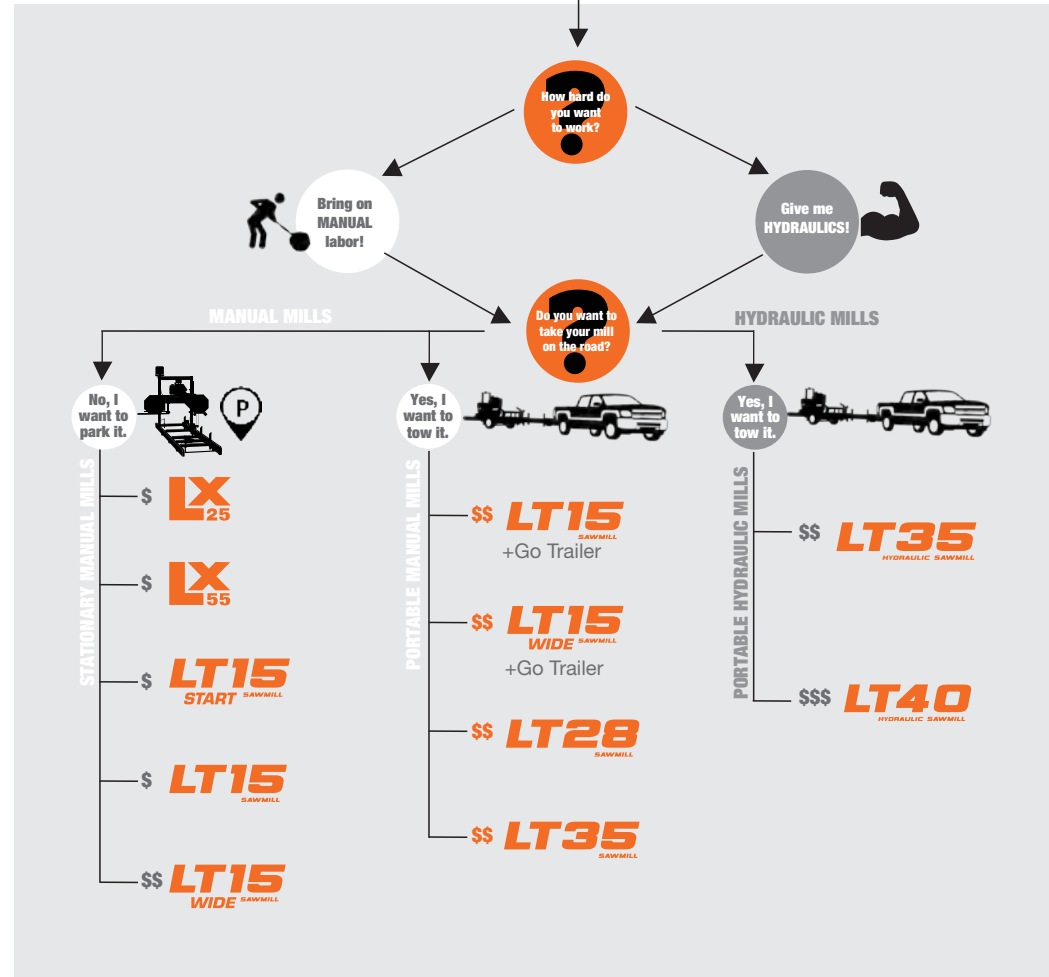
How hard do you want to work?

Bring on MANUAL labor!

Give me HYDRAULICS!

MANUAL MILLS

Do you want to take your mill on the road?

HYDRAULIC MILLS

No, I want to park it.

P

Yes, I want to tow it.

Yes, I want to tow it.

STATIONARY MANUAL MILLS

$ LX 25

$ LX 55

$ LT15 START SAWMILL

$ LT15 SAWMILL

$$ LT15 WIDE SAWMILL

PORTABLE MANUAL MILLS

$$ LT15 SAWMILL
+Go Trailer

$$ LT15 WIDE SAWMILL
+Go Trailer

$$ LT28 SAWMILL

$$ LT35 SAWMILL

PORTABLE HYDRAULIC MILLS

$$ LT35 HYDRAULIC SAWMILL

$$$ LT40 HYDRAULIC SAWMILL